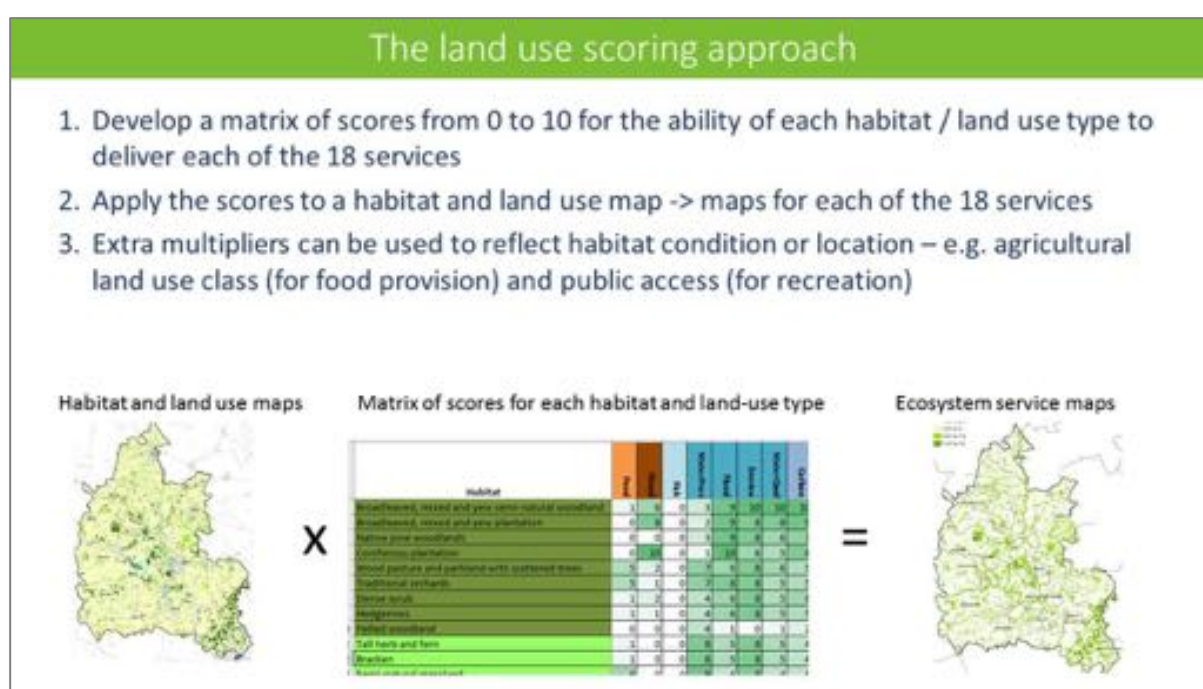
The land use scoring approach

1. Develop a matrix of scores from 0 to 10 for the ability of each habitat / land use type to deliver each of the 18 services

2. Apply the scores to a habitat and land use map -> maps for each of the 18 services

3. Extra multipliers can be used to reflect habitat condition or location – e.g. agricultural land use class (for food provision) and public access (for recreation)

Habitat and land use maps

Matrix of scores for each habitat and land-use type

Ecosystem service maps

X

=

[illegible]